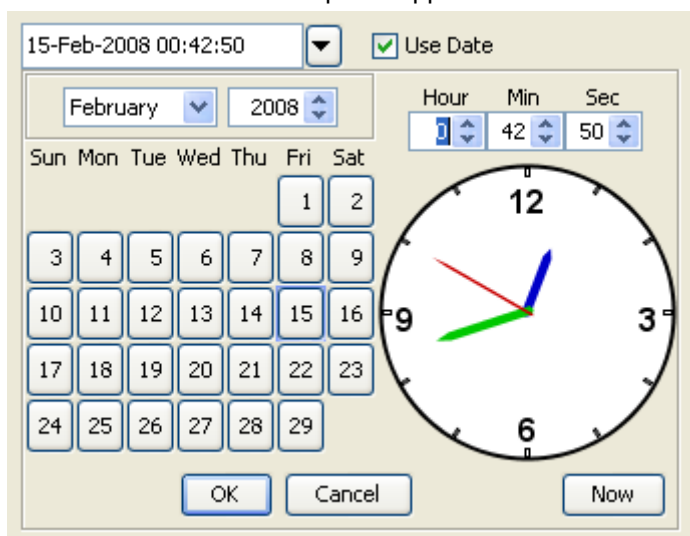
15-Feb-2008 00:42:50

Use Date

February 2008

Hour Min Sec
0 42 50

| Sun | Mon | Tue | Wed | Thu | Fri | Sat |
|---|---|---|---|---|---|---|
| | | | | | 1 | 2 |
| 3 | 4 | 5 | 6 | 7 | 8 | 9 |
| 10 | 11 | 12 | 13 | 14 | 15 | 16 |
| 17 | 18 | 19 | 20 | 21 | 22 | 23 |
| 24 | 25 | 26 | 27 | 28 | 29 | |

12
9
3
6

OK Cancel Now